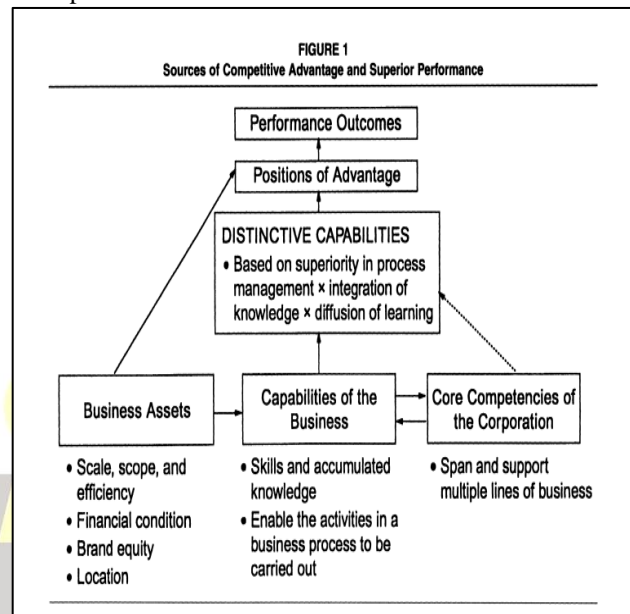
FIGURE 1
Sources of Competitive Advantage and Superior Performance

Performance Outcomes

Positions of Advantage

DISTINCTIVE CAPABILITIES
• Based on superiority in process management × integration of knowledge × diffusion of learning

Business Assets

Capabilities of the Business

Core Competencies of the Corporation

• Scale, scope, and efficiency
• Financial condition
• Brand equity
• Location

• Skills and accumulated knowledge
• Enable the activities in a business process to be carried out

• Span and support multiple lines of business